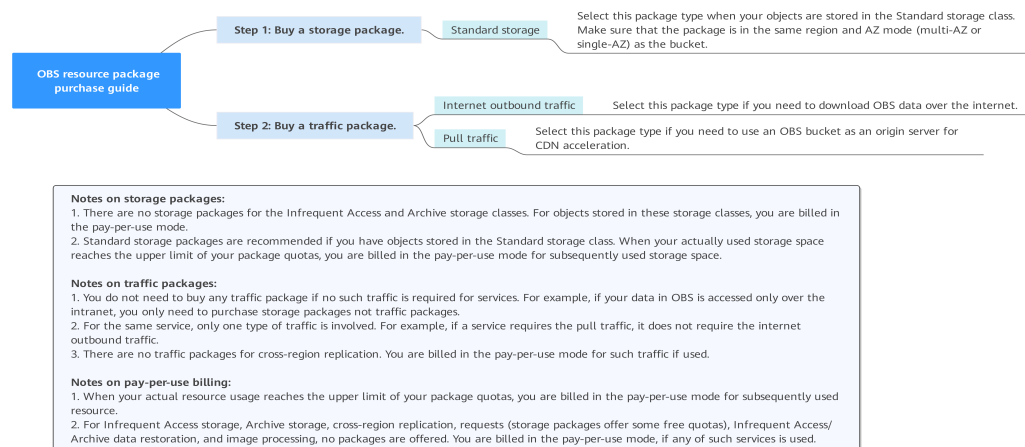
OBS resource package purchase guide

Step 1: Buy a storage package.

Standard storage

Select this package type when your objects are stored in the Standard storage class. Make sure that the package is in the same region and AZ mode (multi-AZ or single-AZ) as the bucket.

Step 2: Buy a traffic package.

Internet outbound traffic

Select this package type if you need to download OBS data over the internet.

Pull traffic

Select this package type if you need to use an OBS bucket as an origin server for CDN acceleration.

Notes on storage packages:
1. There are no storage packages for the Infrequent Access and Archive storage classes. For objects stored in these storage classes, you are billed in the pay-per-use mode.
2. Standard storage packages are recommended if you have objects stored in the Standard storage class. When your actually used storage space reaches the upper limit of your package quotas, you are billed in the pay-per-use mode for subsequently used storage space.

Notes on traffic packages:
1. You do not need to buy any traffic package if no such traffic is required for services. For example, if your data in OBS is accessed only over the intranet, you only need to purchase storage packages not traffic packages.
2. For the same service, only one type of traffic is involved. For example, if a service requires the pull traffic, it does not require the internet outbound traffic.
3. There are no traffic packages for cross-region replication. You are billed in the pay-per-use mode for such traffic if used.

Notes on pay-per-use billing:
1. When your actual resource usage reaches the upper limit of your package quotas, you are billed in the pay-per-use mode for subsequently used resource.
2. For Infrequent Access storage, Archive storage, cross-region replication, requests (storage packages offer some free quotas), Infrequent Access/ Archive data restoration, and image processing, no packages are offered. You are billed in the pay-per-use mode, if any of such services is used.